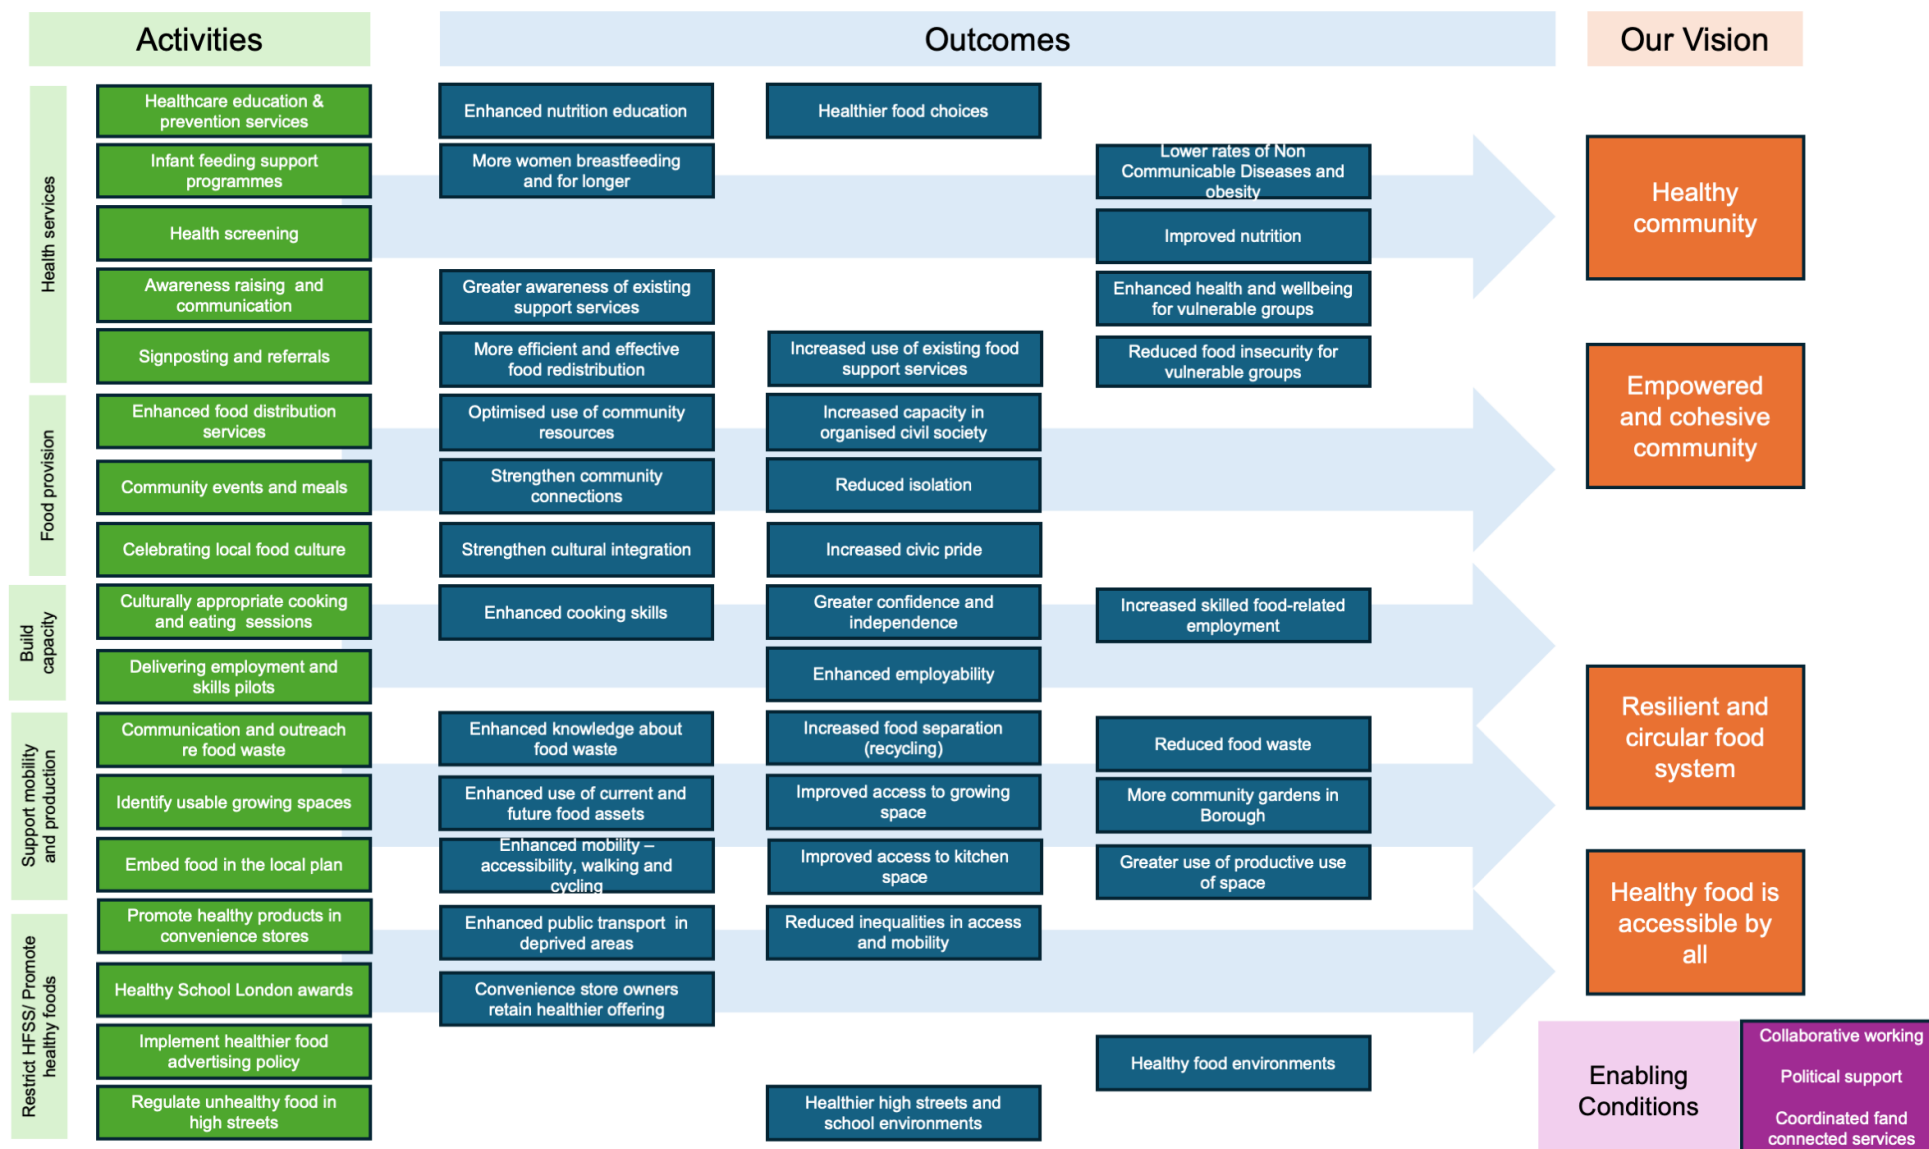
Activities

Outcomes

Our Vision

Health services

Healthcare education & prevention services

Infant feeding support programmes

Health screening

Awareness raising and communication

Signposting and referrals

Food provision

Enhanced food distribution services

Community events and meals

Celebrating local food culture

Build capacity

Culturally appropriate cooking and eating sessions

Delivering employment and skills pilots

Support mobility and production

Communication and outreach re food waste

Identify usable growing spaces

Embed food in the local plan

Restrict HFSS/ Promote healthy foods

Promote healthy products in convenience stores

Healthy School London awards

Implement healthier food advertising policy

Regulate unhealthy food in high streets

Enhanced nutrition education

More women breastfeeding and for longer

Greater awareness of existing support services

More efficient and effective food redistribution

Optimised use of community resources

Strengthen community connections

Strengthen cultural integration

Enhanced cooking skills

Enhanced knowledge about food waste

Enhanced use of current and future food assets

Enhanced mobility – accessibility, walking and cycling

Enhanced public transport in deprived areas

Convenience store owners retain healthier offering

Healthier food choices

Increased use of existing food support services

Increased capacity in organised civil society

Reduced isolation

Increased civic pride

Greater confidence and independence

Enhanced employability

Increased food separation (recycling)

Improved access to growing space

Improved access to kitchen space

Reduced inequalities in access and mobility

Healthier high streets and school environments

Lower rates of Non Communicable Diseases and obesity

Improved nutrition

Enhanced health and wellbeing for vulnerable groups

Reduced food insecurity for vulnerable groups

Increased skilled food-related employment

Reduced food waste

More community gardens in Borough

Greater use of productive use of space

Healthy food environments

Healthy community

Empowered and cohesive community

Resilient and circular food system

Healthy food is accessible by all

Enabling Conditions

Collaborative working

Political support

Coordinated fand connected services